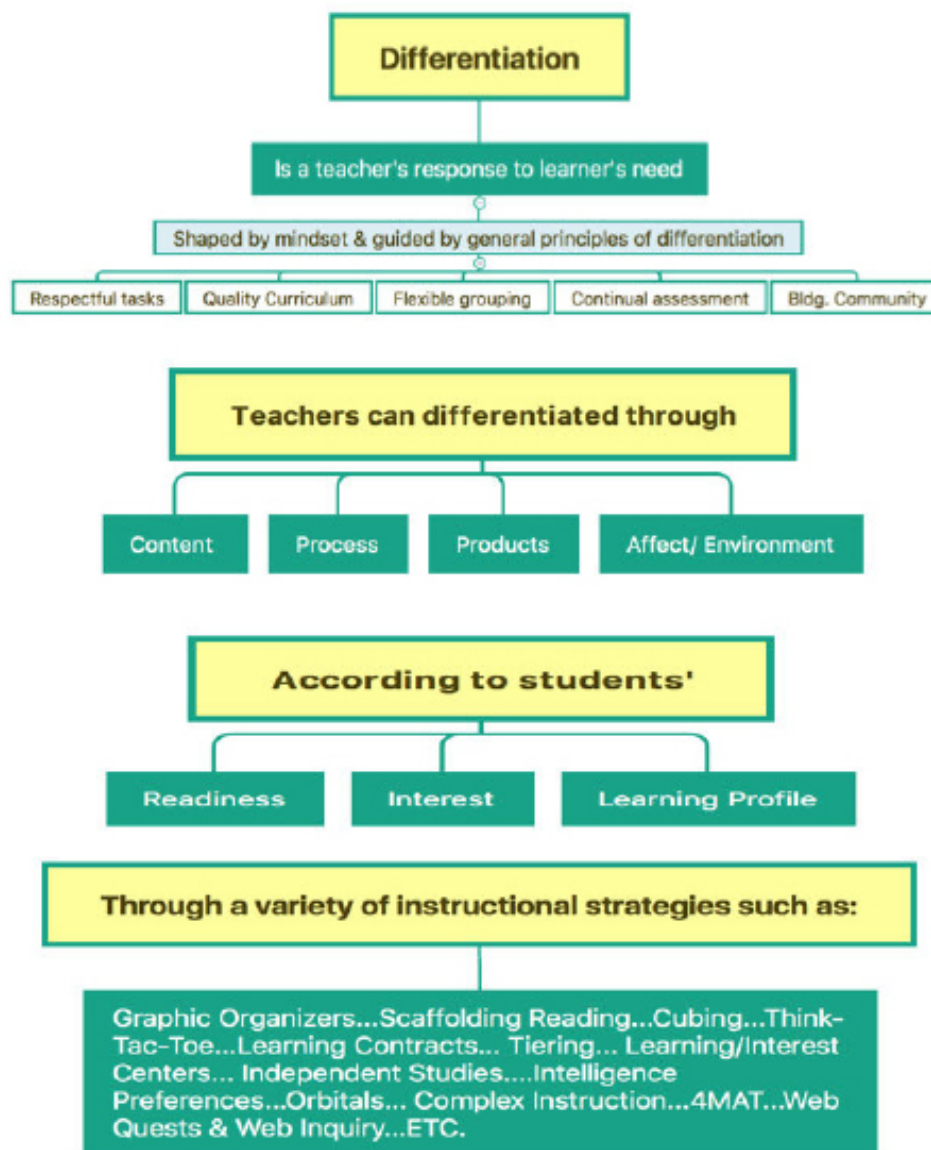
Differentiation

Is a teacher's response to learner's need

Shaped by mindset & guided by general principles of differentiation

Respectful tasks

Quality Curriculum

Flexible grouping

Continual assessment

Bldg. Community

Teachers can differentiated through

Content

Process

Products

Affect/ Environment

According to students'

Readiness

Interest

Learning Profile

Through a variety of instructional strategies such as:

Graphic Organizers...Scaffolding Reading...Cubing...Think-Tac-Toe...Learning Contracts... Tiering... Learning/Interest Centers... Independent Studies....Intelligence Preferences...Orbitals... Complex Instruction...4MAT...Web Quests & Web Inquiry...ETC.